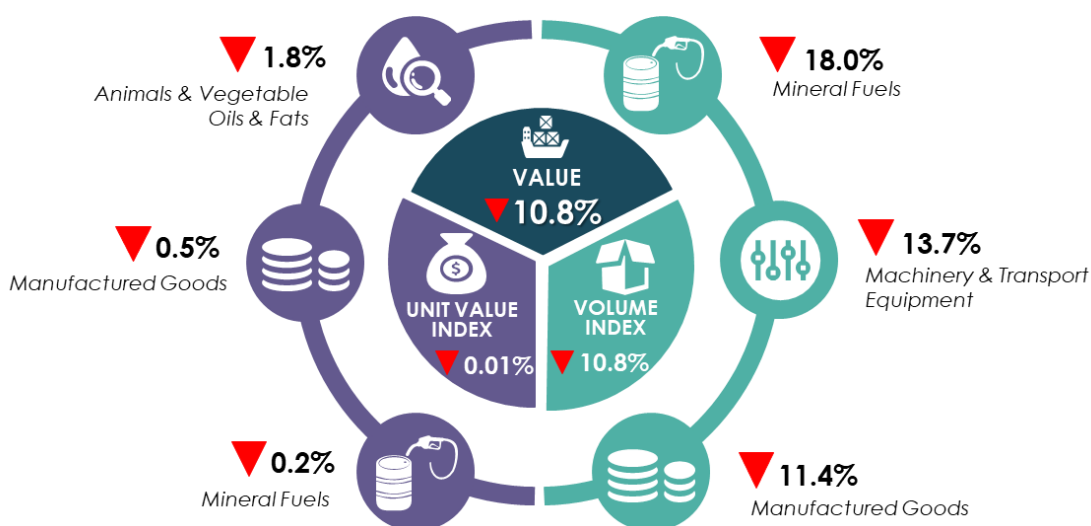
1.8%
Animals & Vegetable Oils & Fats

18.0%
Mineral Fuels

VALUE
10.8%

0.5%
Manufactured Goods

13.7%
Machinery & Transport Equipment

UNIT VALUE INDEX
0.01%

VOLUME INDEX
10.8%

0.2%
Mineral Fuels

11.4%
Manufactured Goods